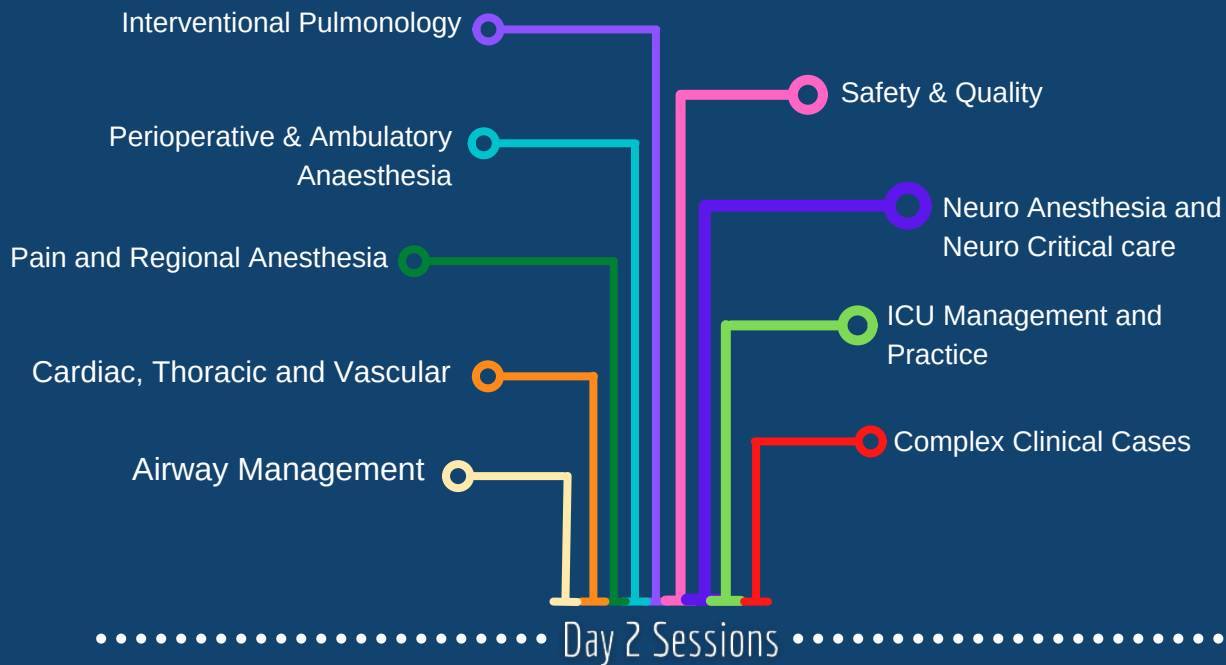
Interventional Pulmonology

Perioperative & Ambulatory Anaesthesia

Pain and Regional Anesthesia

Cardiac, Thoracic and Vascular

Airway Management

Safety & Quality

Neuro Anesthesia and Neuro Critical care

ICU Management and Practice

Complex Clinical Cases

Day 2 Sessions